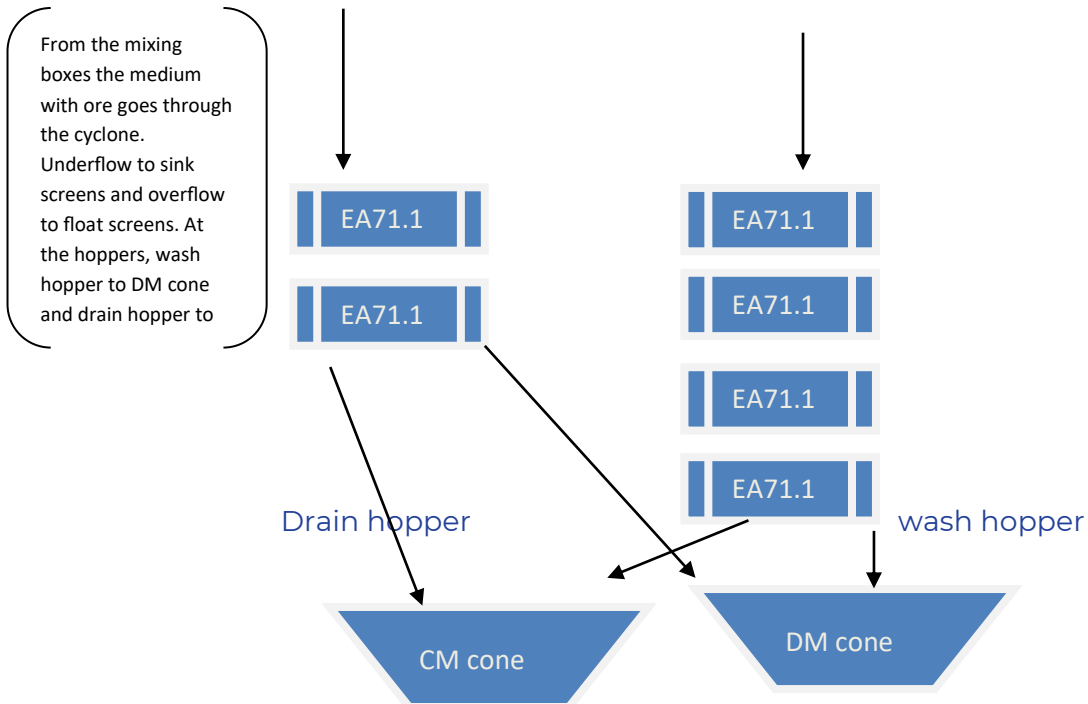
From the mixing boxes the medium with ore goes through the cyclone. Underflow to sink screens and overflow to float screens. At the hoppers, wash hopper to DM cone and drain hopper to

EA71.1

EA71.1

EA71.1

EA71.1

EA71.1

EA71.1

Drain hopper

wash hopper

CM cone

DM cone